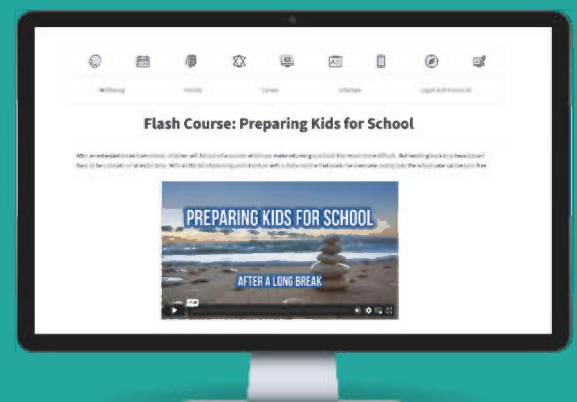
Wellbeing Family Career Lifestyle Legal and Financial

Flash Course: Preparing Kids for School

After an extended break from school, children will fall out of a routine which can make returning to school feel more stressful. But heading back to school doesn't have to be stressful or stress-free. With a little bit of planning and structure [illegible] the school year can be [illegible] free.

PREPARING KIDS FOR SCHOOL

AFTER A LONG BREAK